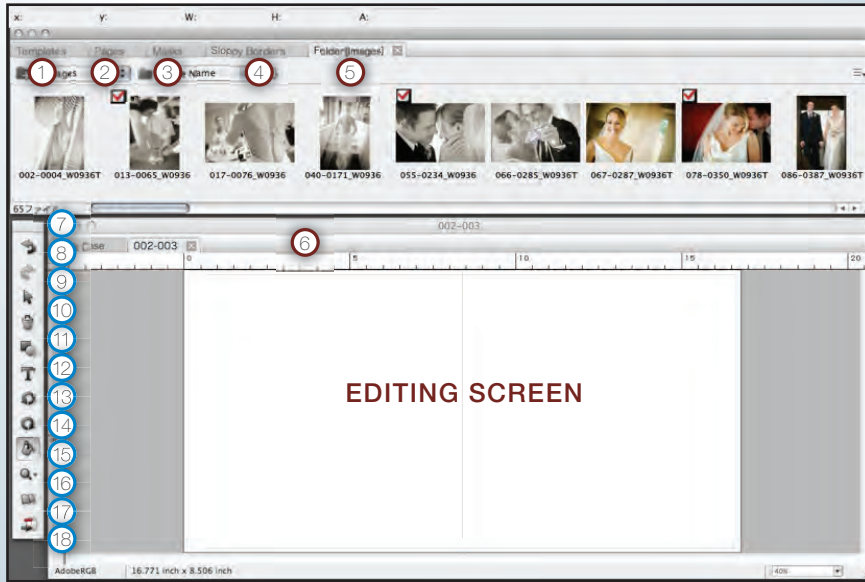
x: y: W: H: A:

Templates Pages Masks Sloppy Borders Folder[Images]

1 ages 2 3 e Name 4 5

002-0004_W0936T 013-0065_W0936 017-0076_W0936 040-0171_W0936 055-0234_W0936 066-0285_W0936T 067-0287_W0936T 078-0350_W0936T 086-0387_W0936T

65.7

7 002-003

8 Case 002-003 6

0 5 10 15 20

9
10
11
12
13
14
15
16
17
18

EDITING SCREEN

AdobeRGB 16.771 inch x 8.506 inch 40%